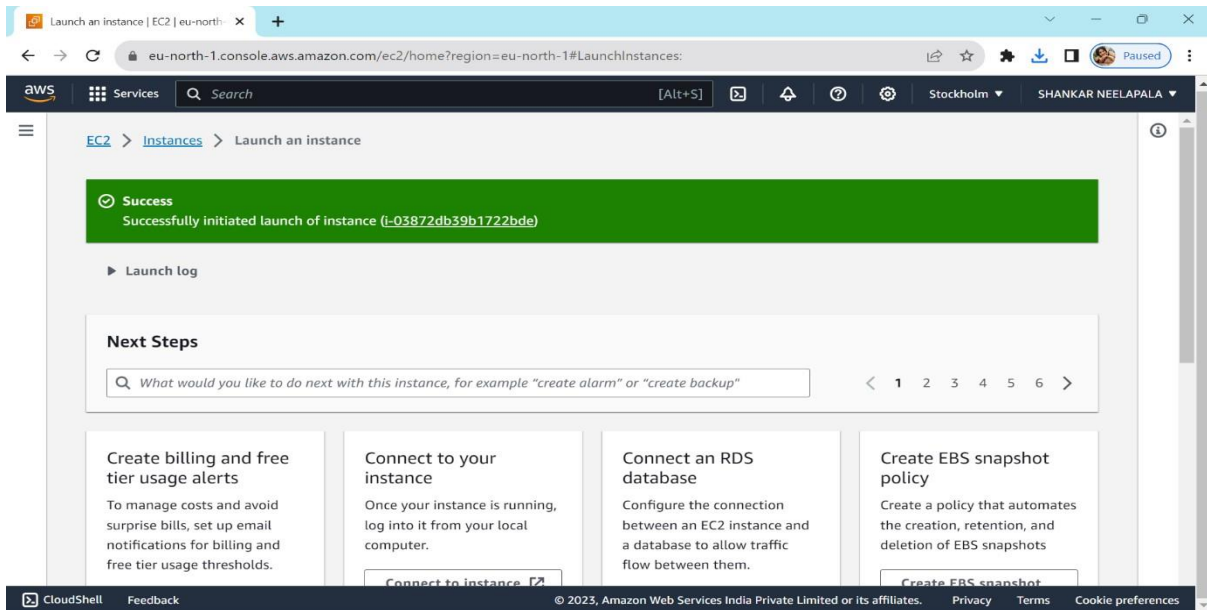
Launch an instance | EC2 | eu-north- ×
+

eu-north-1.console.aws.amazon.com/ec2/home?region=eu-north-1#LaunchInstances:

Paused

aws Services Search [Alt+S] Stockholm ▼ SHANKAR NEELAPALA ▼

EC2 > Instances > Launch an instance

Success
Successfully initiated launch of instance (i-03872db39b1722bde)

▶ Launch log

Next Steps

What would you like to do next with this instance, for example "create alarm" or "create backup"

< 1 2 3 4 5 6 >

Create billing and free tier usage alerts
To manage costs and avoid surprise bills, set up email notifications for billing and free tier usage thresholds.

Connect to your instance
Once your instance is running, log into it from your local computer.
Connect to instance

Connect an RDS database
Configure the connection between an EC2 instance and a database to allow traffic flow between them.

Create EBS snapshot policy
Create a policy that automates the creation, retention, and deletion of EBS snapshots
Create EBS snapshot

CloudShell Feedback © 2023, Amazon Web Services India Private Limited or its affiliates. Privacy Terms Cookie preferences